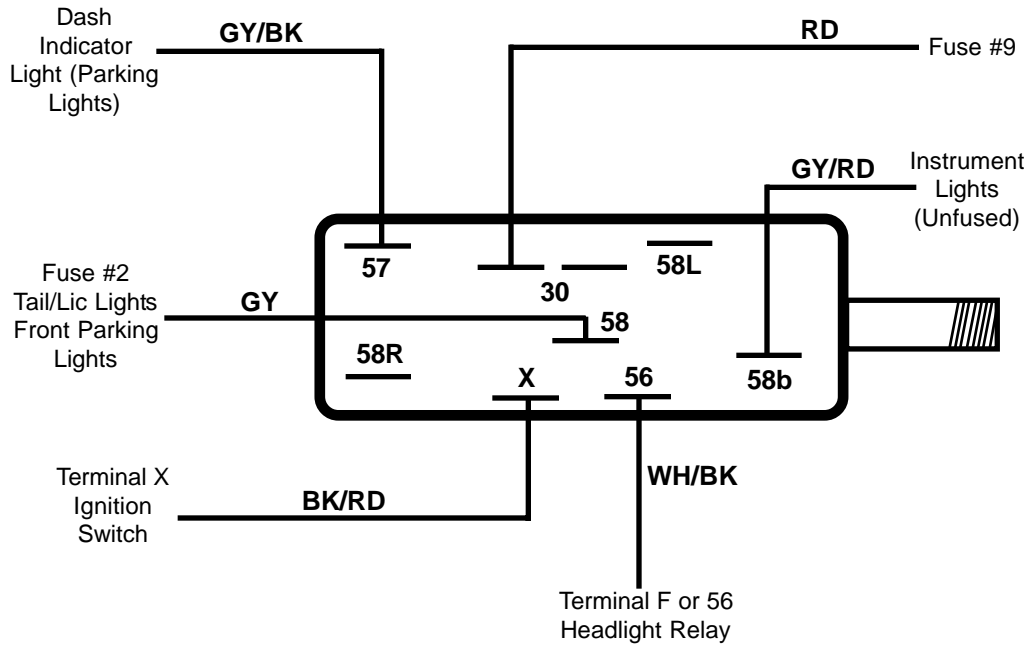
Dash Indicator Light (Parking Lights)

GY/BK

RD

Fuse #9

GY/RD

Instrument Lights (Unfused)

57

30

58L

Fuse #2 Tail/Lic Lights Front Parking Lights

GY

58

58R

X

56

58b

Terminal X Ignition Switch

BK/RD

WH/BK

Terminal F or 56 Headlight Relay